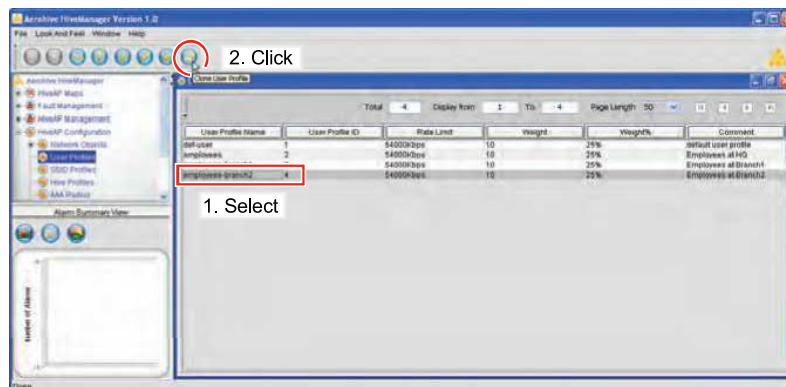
Aerohive HiveManager Version 1.0

File Look And Feel Window Help

2. Click

Clone User Profile

Aerohive HiveManager
HiveAP Maps
Fault Management
HiveAP Management
HiveAP Configuration
Network Objects
User Profiles
SSID Profiles
Hive Profiles
AAA Policy

Total 4 Display from 1 To 4 Page Length 50

| User Profile Name | User Profile ID | Rate Limit | Weight | Weight% | Comment |
|---|---|---|---|---|---|
| def-user | 1 | 54000Kbps | 10 | 25% | default user profile |
| employees | 2 | 54000Kbps | 10 | 25% | Employees at HQ |
| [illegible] | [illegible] | 54000Kbps | 10 | 25% | Employees at Branch1 |
| employees-branch2 | 4 | 54000Kbps | 10 | 25% | Employees at Branch2 |

1. Select

Alarm Summary View

Number of Alarms

Done